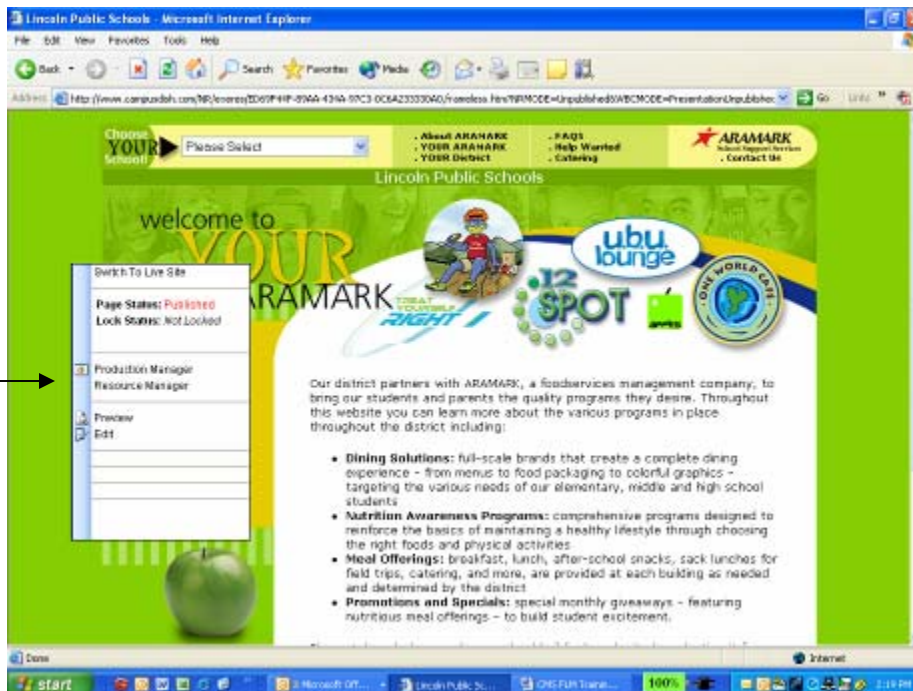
Lincoln Public Schools - Microsoft Internet Explorer

File Edit View Favorites Tools Help

Back Search Favorites Media

Address http://www.campusdish.com/NR/exeres/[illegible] Go Links

Choose YOUR School Please Select

. About ARAMARK
. YOUR ARAMARK
. YOUR District

. FAQS
. Help Wanted
. Catering

ARAMARK
School Support Services
. Contact Us

Lincoln Public Schools

welcome to YOUR ARAMARK

TREAT YOURSELF RIGHT

u.b.u. lounge

12 SPOT

ONE WORLD CAFE

Switch To Live Site

Page Status: Published
Lock Status: Not Locked

Production Manager
Resource Manager

Preview
Edit

Our district partners with ARAMARK, a foodservices management company, to bring our students and parents the quality programs they desire. Throughout this website you can learn more about the various programs in place throughout the district including:

- **Dining Solutions:** full-scale brands that create a complete dining experience - from menus to food packaging to colorful graphics - targeting the various needs of our elementary, middle and high school students
- **Nutrition Awareness Programs:** comprehensive programs designed to reinforce the basics of maintaining a healthy lifestyle through choosing the right foods and physical activities
- **Meal Offerings:** breakfast, lunch, after-school snacks, sack lunches for field trips, catering, and more, are provided at each building as needed and determined by the district
- **Promotions and Specials:** special monthly giveaways - featuring nutritious meal offerings - to build student excitement.

Done

Internet

start 3 Microsoft Off... Lincoln Public Sc... CMS FUM Traine... 100% 2:19 PM